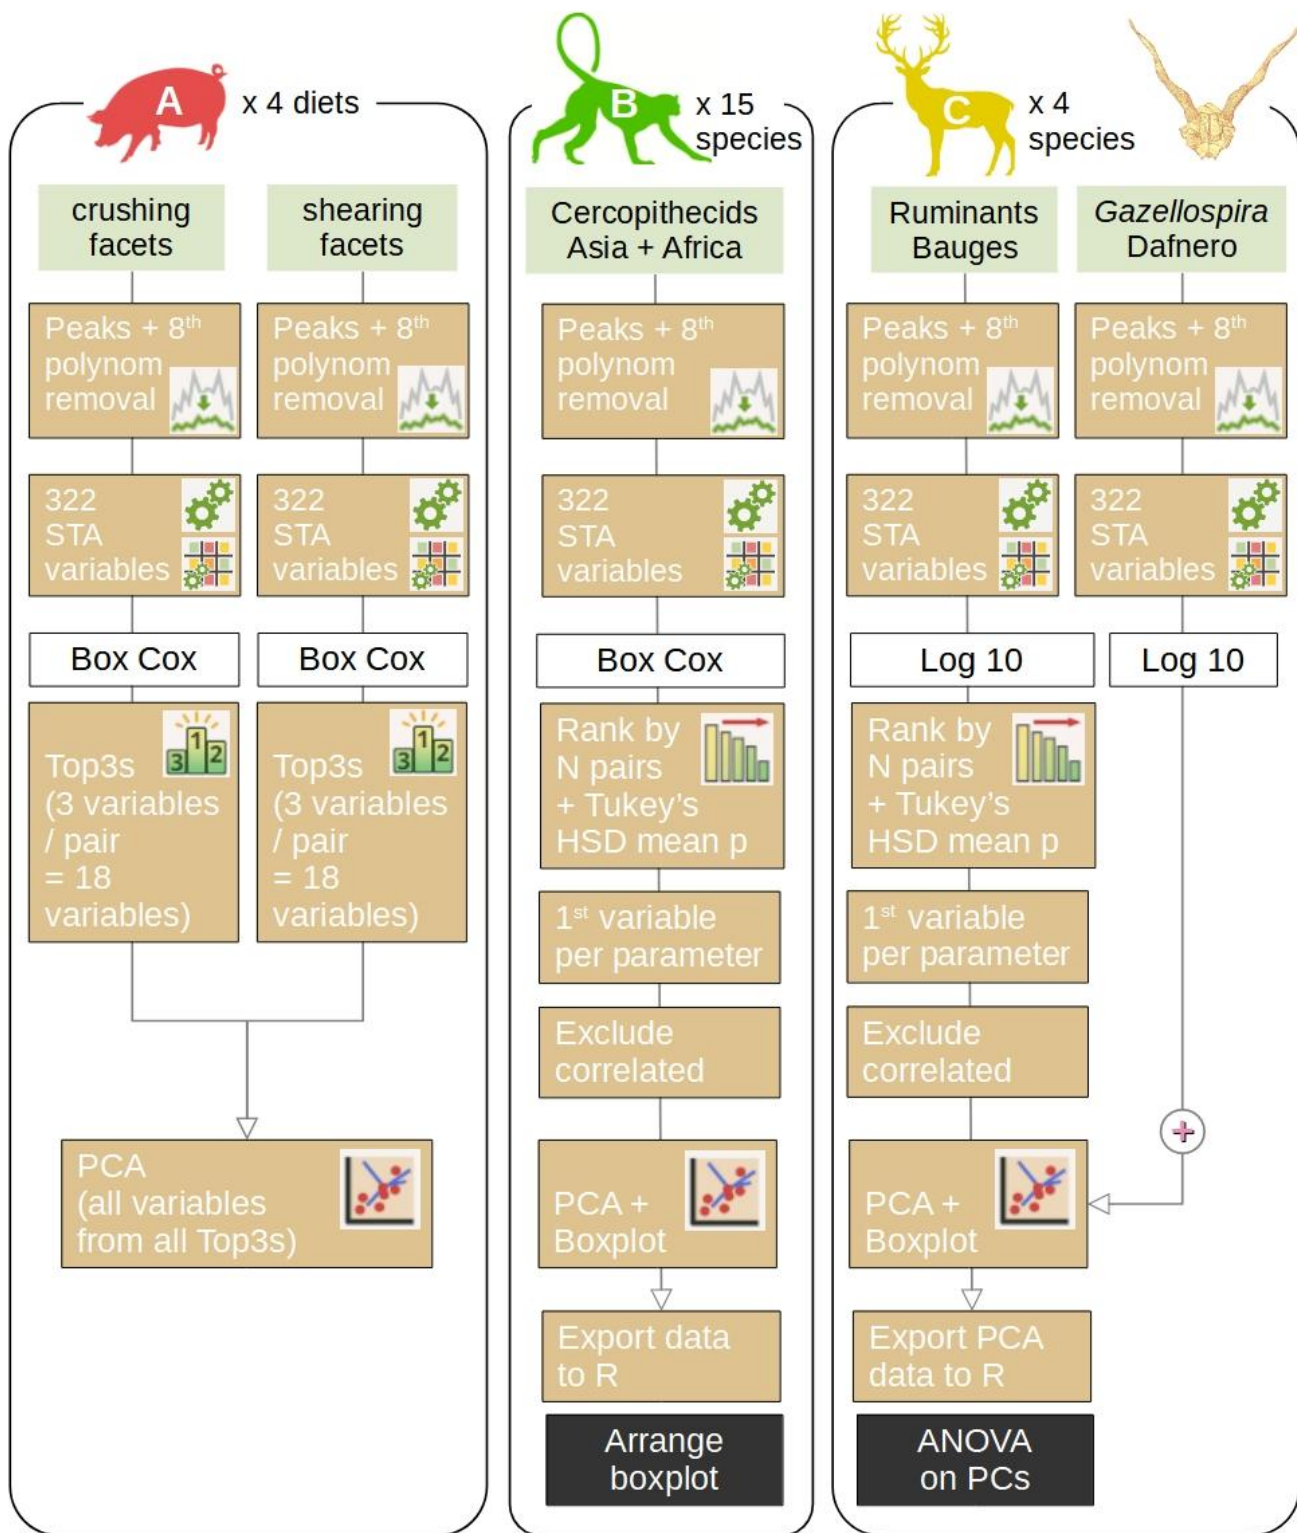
A x 4 diets

crushing facets

shearing facets

Peaks + 8$^{th}$ polynom removal

Peaks + 8$^{th}$ polynom removal

322 STA variables

322 STA variables

Box Cox

Box Cox

Top3s (3 variables / pair = 18 variables)

3 1 2

Top3s (3 variables / pair = 18 variables)

3 1 2

PCA (all variables from all Top3s)

B x 15 species

Cercopithecids Asia + Africa

Peaks + 8$^{th}$ polynom removal

322 STA variables

Box Cox

Rank by N pairs + Tukey's HSD mean p

1$^{st}$ variable per parameter

Exclude correlated

PCA + Boxplot

Export data to R

Arrange boxplot

C x 4 species

Ruminants Bauges

Gazellospira Dafnero

Peaks + 8$^{th}$ polynom removal

Peaks + 8$^{th}$ polynom removal

322 STA variables

322 STA variables

Log 10

Log 10

Rank by N pairs + Tukey's HSD mean p

1$^{st}$ variable per parameter

Exclude correlated

PCA + Boxplot

Export PCA data to R

ANOVA on PCs